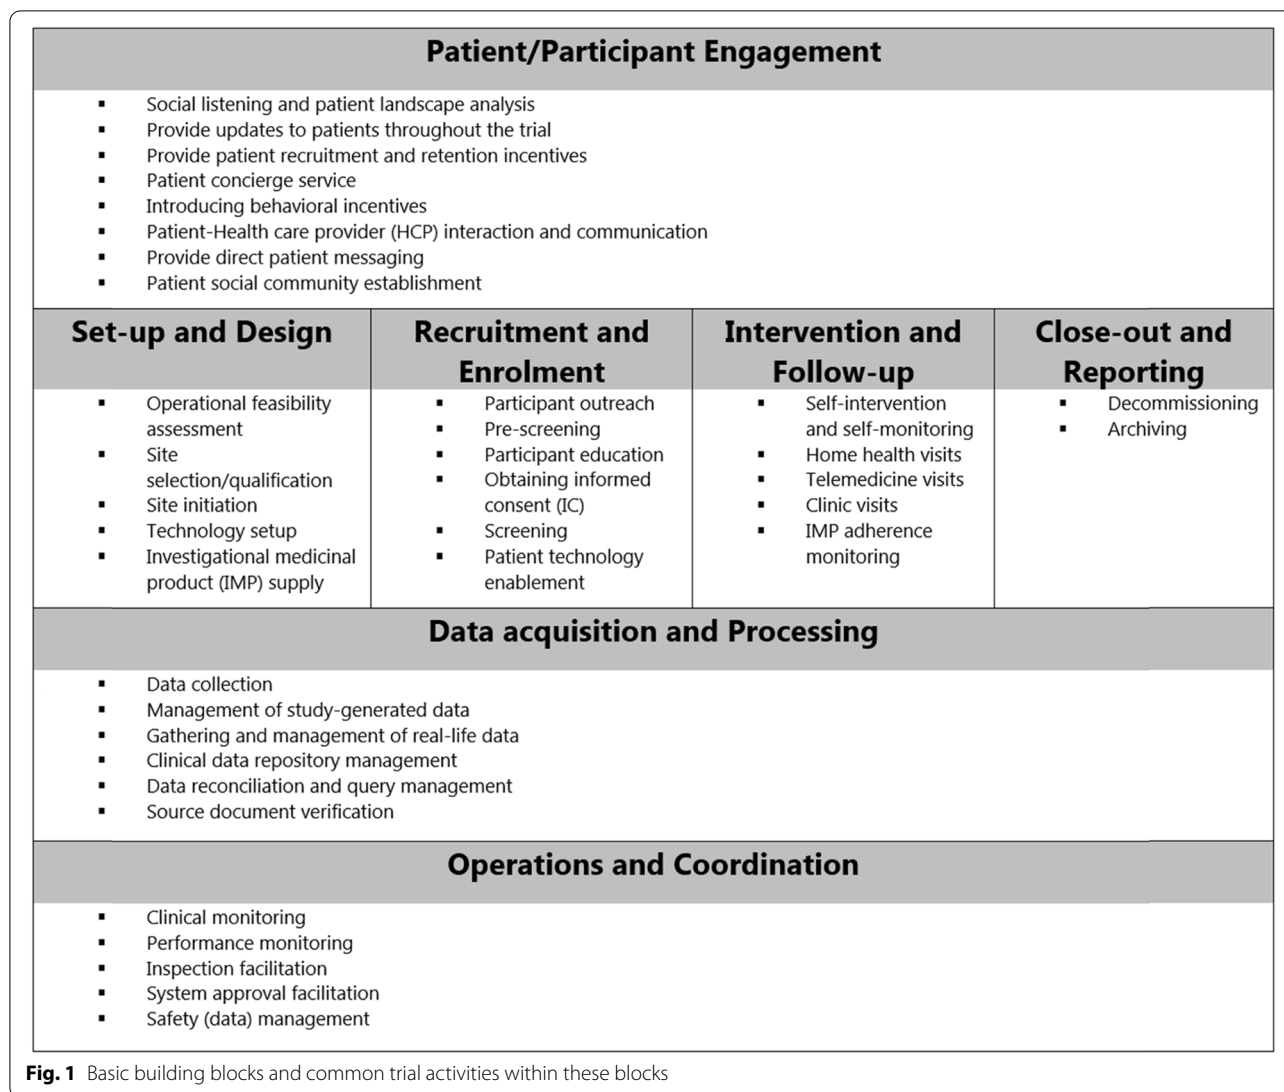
Patient/Participant Engagement

- Social listening and patient landscape analysis
- Provide updates to patients throughout the trial
- Provide patient recruitment and retention incentives
- Patient concierge service
- Introducing behavioral incentives
- Patient-Health care provider (HCP) interaction and communication
- Provide direct patient messaging
- Patient social community establishment

| Set-up and Design | Recruitment and Enrolment | Intervention and Follow-up | Close-out and Reporting |
|---|---|---|---|
| - Operational feasibility assessment<br>- Site selection/qualification<br>- Site initiation<br>- Technology setup<br>- Investigational medicinal product (IMP) supply | - Participant outreach<br>- Pre-screening<br>- Participant education<br>- Obtaining informed consent (IC)<br>- Screening<br>- Patient technology enablement | - Self-intervention and self-monitoring<br>- Home health visits<br>- Telemedicine visits<br>- Clinic visits<br>- IMP adherence monitoring | - Decommissioning<br>- Archiving |

Data acquisition and Processing

- Data collection
- Management of study-generated data
- Gathering and management of real-life data
- Clinical data repository management
- Data reconciliation and query management
- Source document verification

Operations and Coordination

- Clinical monitoring
- Performance monitoring
- Inspection facilitation
- System approval facilitation
- Safety (data) management

Fig. 1 Basic building blocks and common trial activities within these blocks